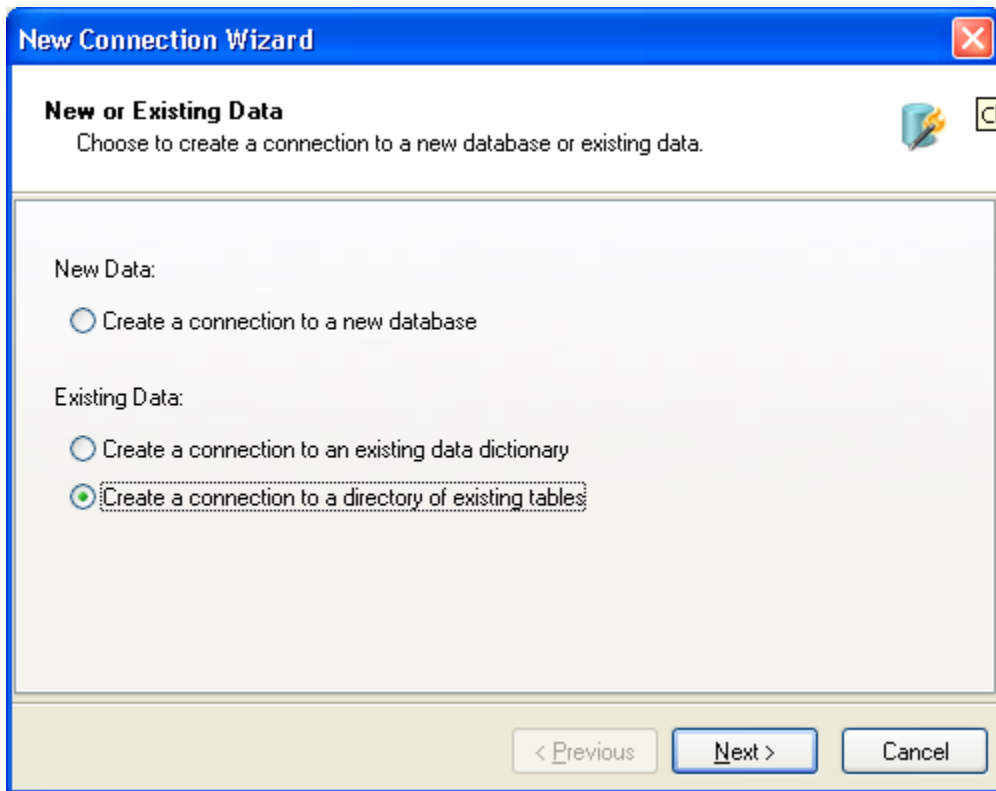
New Connection Wizard

New or Existing Data
Choose to create a connection to a new database or existing data.

New Data:

Create a connection to a new database

Existing Data:

Create a connection to an existing data dictionary

Create a connection to a directory of existing tables

< Previous

Next >

Cancel